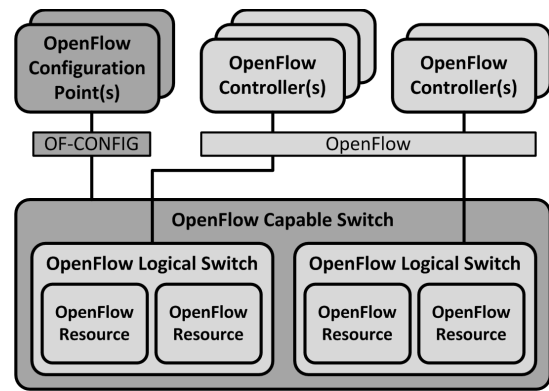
OpenFlow Configuration Point(s)

OpenFlow Controller(s)

OpenFlow Controller(s)

OF-CONFIG

OpenFlow

OpenFlow Capable Switch

OpenFlow Logical Switch

OpenFlow Resource

OpenFlow Resource

OpenFlow Logical Switch

OpenFlow Resource

OpenFlow Resource